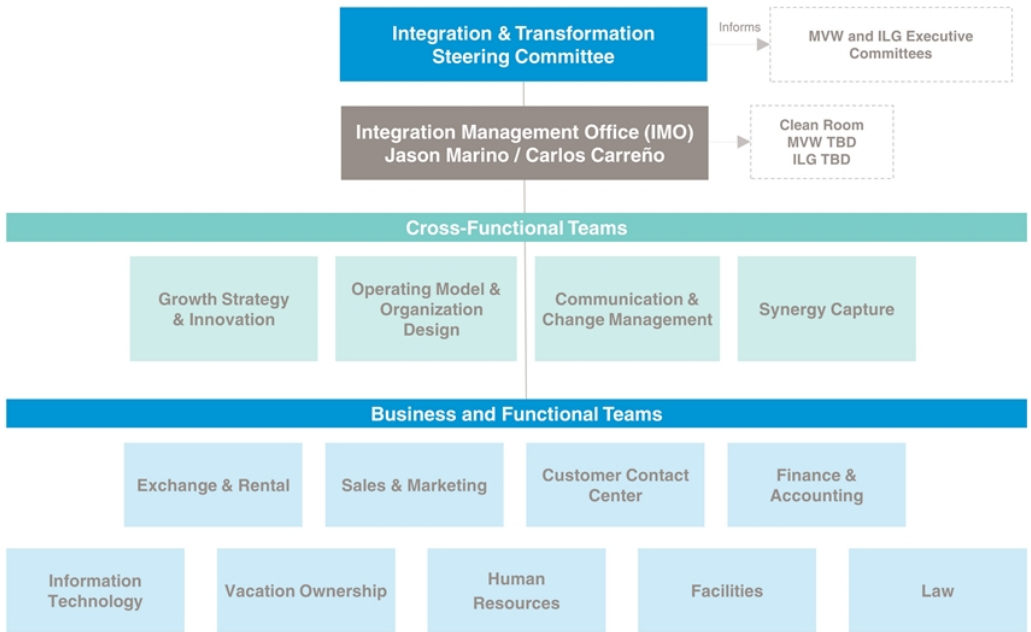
Integration & Transformation Steering Committee

Informs

MVW and ILG Executive Committees

Integration Management Office (IMO)
Jason Marino / Carlos Carreño

Clean Room
MVW TBD
ILG TBD

Cross-Functional Teams

Growth Strategy & Innovation

Operating Model & Organization Design

Communication & Change Management

Synergy Capture

Business and Functional Teams

Exchange & Rental

Sales & Marketing

Customer Contact Center

Finance & Accounting

Information Technology

Vacation Ownership

Human Resources

Facilities

Law